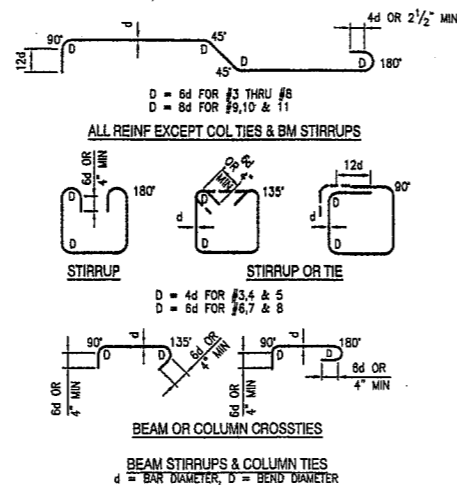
90° d 45° 4d OR $2\frac{1}{2}$" MIN
12d D D
45° D D 180°

D = 6d FOR #3 THRU #8
D = 8d FOR #9,10 & 11

ALL REINF EXCEPT COL TIES & BM STIRRUPS

6d OR 4" MIN 180° 6d OR 4" MIN 135° 12d 90°
D D D
d d d
D D D

STIRRUP STIRRUP OR TIE

D = 4d FOR #3,4 & 5
D = 6d FOR #6,7 & 8

90° d 135° 90° 180°
D D 6d OR 4" MIN D D
6d OR 4" MIN 6d OR 4" MIN 6d OR 4" MIN

BEAM OR COLUMN CROSSTIES

BEAM STIRRUPS & COLUMN TIES
d = BAR DIAMETER, D = BEND DIAMETER